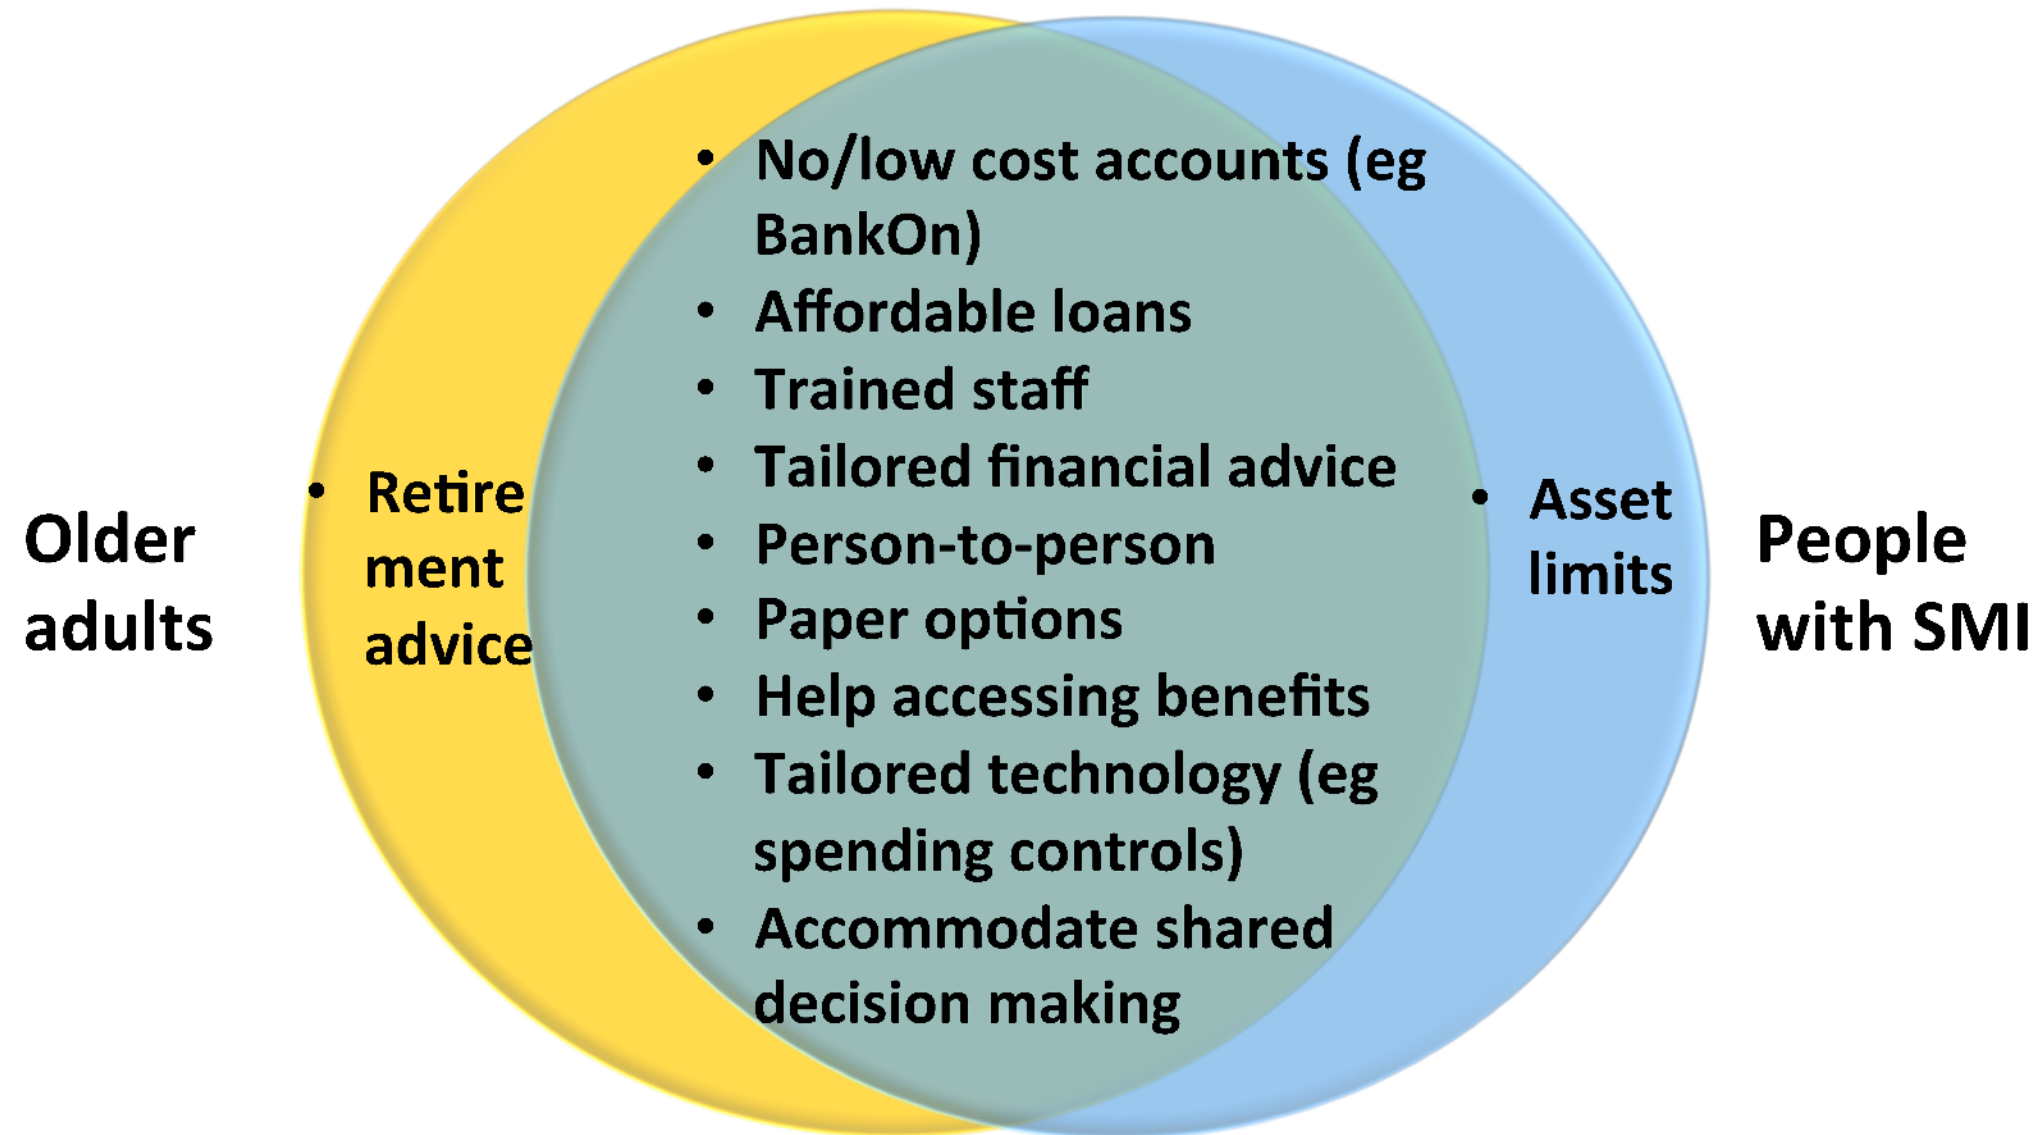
Older adults

• Retirement advice

• No/low cost accounts (eg BankOn)
• Affordable loans
• Trained staff
• Tailored financial advice
• Person-to-person
• Paper options
• Help accessing benefits
• Tailored technology (eg spending controls)
• Accommodate shared decision making

• Asset limits

People with SMI